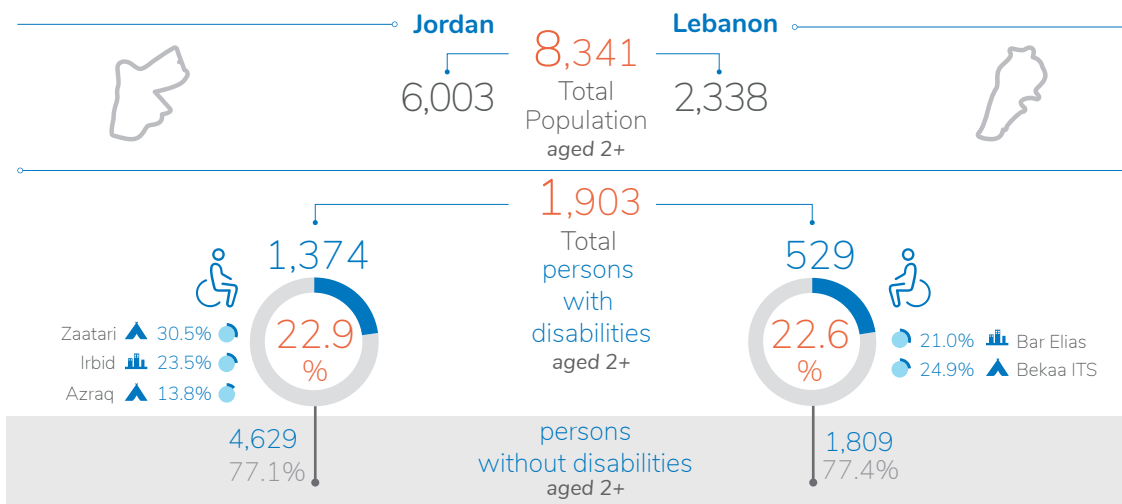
Jordan

Lebanon

8,341

6,003

Total Population aged 2+

2,338

1,903

Total persons with disabilities aged 2+

1,374

22.9 %

Zaatari 30.5%

Irbid 23.5%

Azraq 13.8%

529

22.6 %

21.0% Bar Elias

24.9% Bekaa ITS

4,629
77.1%

persons without disabilities aged 2+

1,809
77.4%